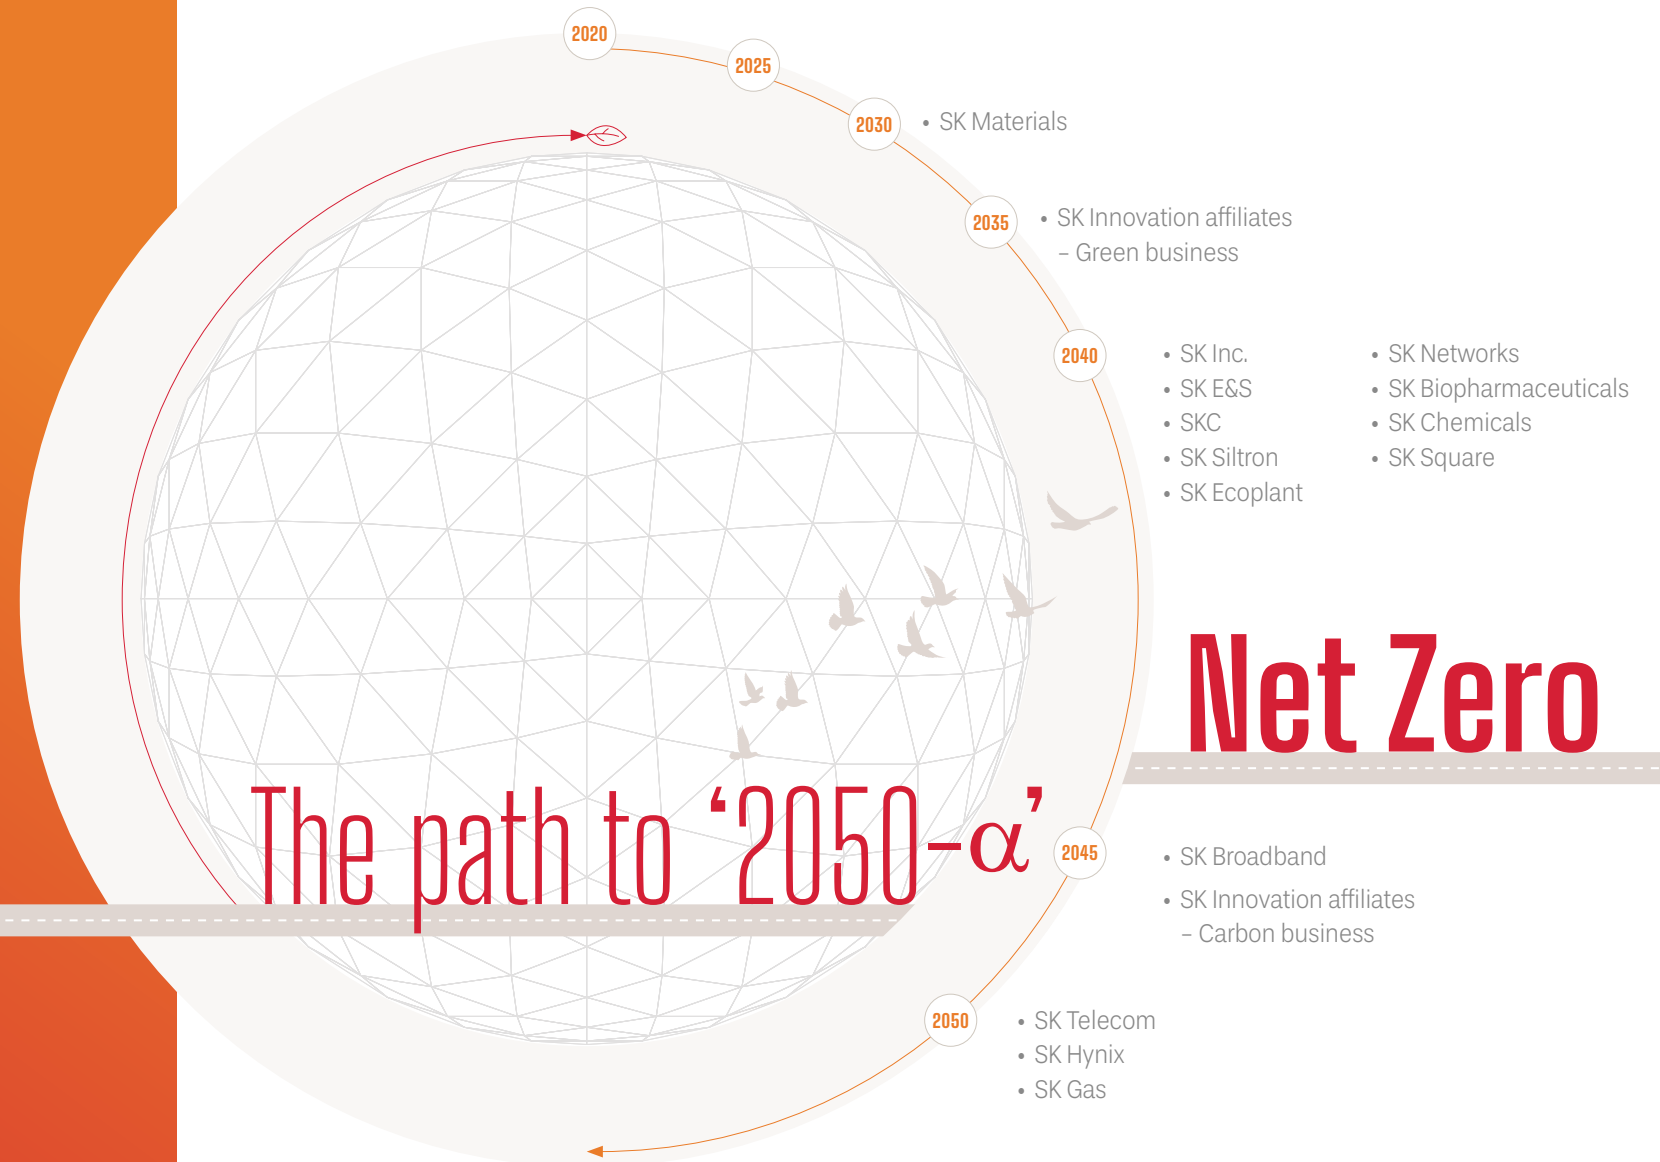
2020

2025

2030

• SK Materials

2035

• SK Innovation affiliates
– Green business

2040

• SK Inc.
• SK E&S
• SKC
• SK Siltron
• SK Ecoplant

• SK Networks
• SK Biopharmaceuticals
• SK Chemicals
• SK Square

Net Zero

The path to ‘2050-$\alpha$’

2045

• SK Broadband
• SK Innovation affiliates
– Carbon business

2050

• SK Telecom
• SK Hynix
• SK Gas